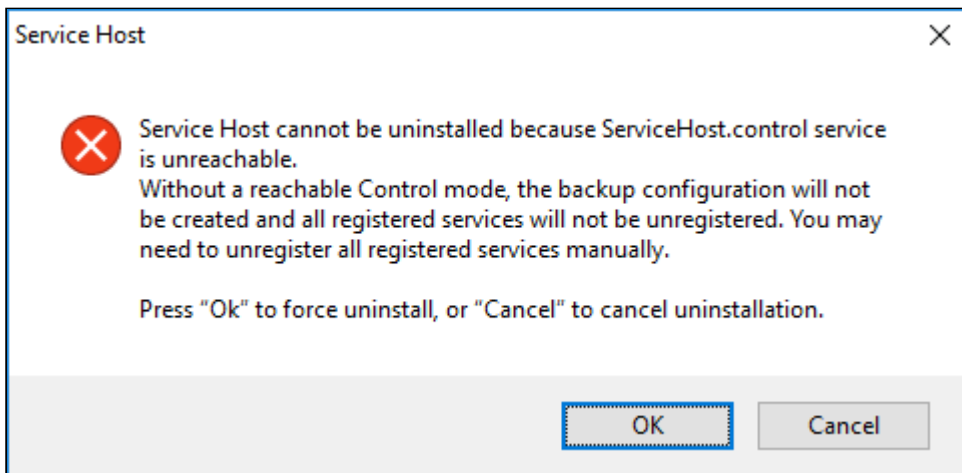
Service Host

Service Host cannot be uninstalled because ServiceHost.control service is unreachable.
Without a reachable Control mode, the backup configuration will not be created and all registered services will not be unregistered. You may need to unregister all registered services manually.

Press “Ok” to force uninstall, or “Cancel” to cancel uninstallation.

OK
Cancel